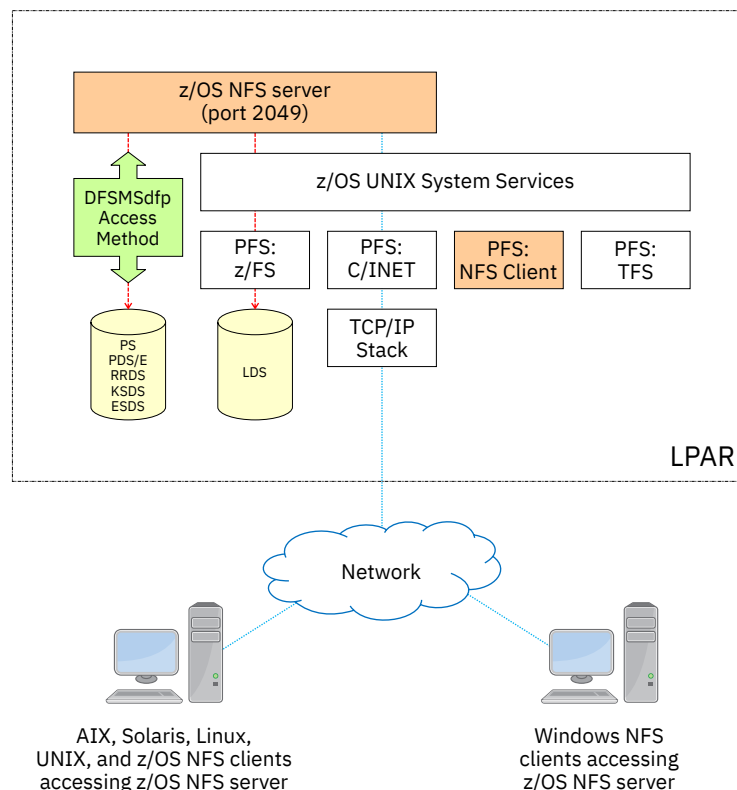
z/OS NFS server
(port 2049)

z/OS UNIX System Services

DFSMSdfp
Access
Method

PFS:
z/FS

PFS:
C/INET

PFS:
NFS Client

PFS:
TFS

TCP/IP
Stack

PS
PDS/E
RRDS
KSDS
ESDS

LDS

LPAR

Network

AIX, Solaris, Linux,
UNIX, and z/OS NFS clients
accessing z/OS NFS server

Windows NFS
clients accessing
z/OS NFS server